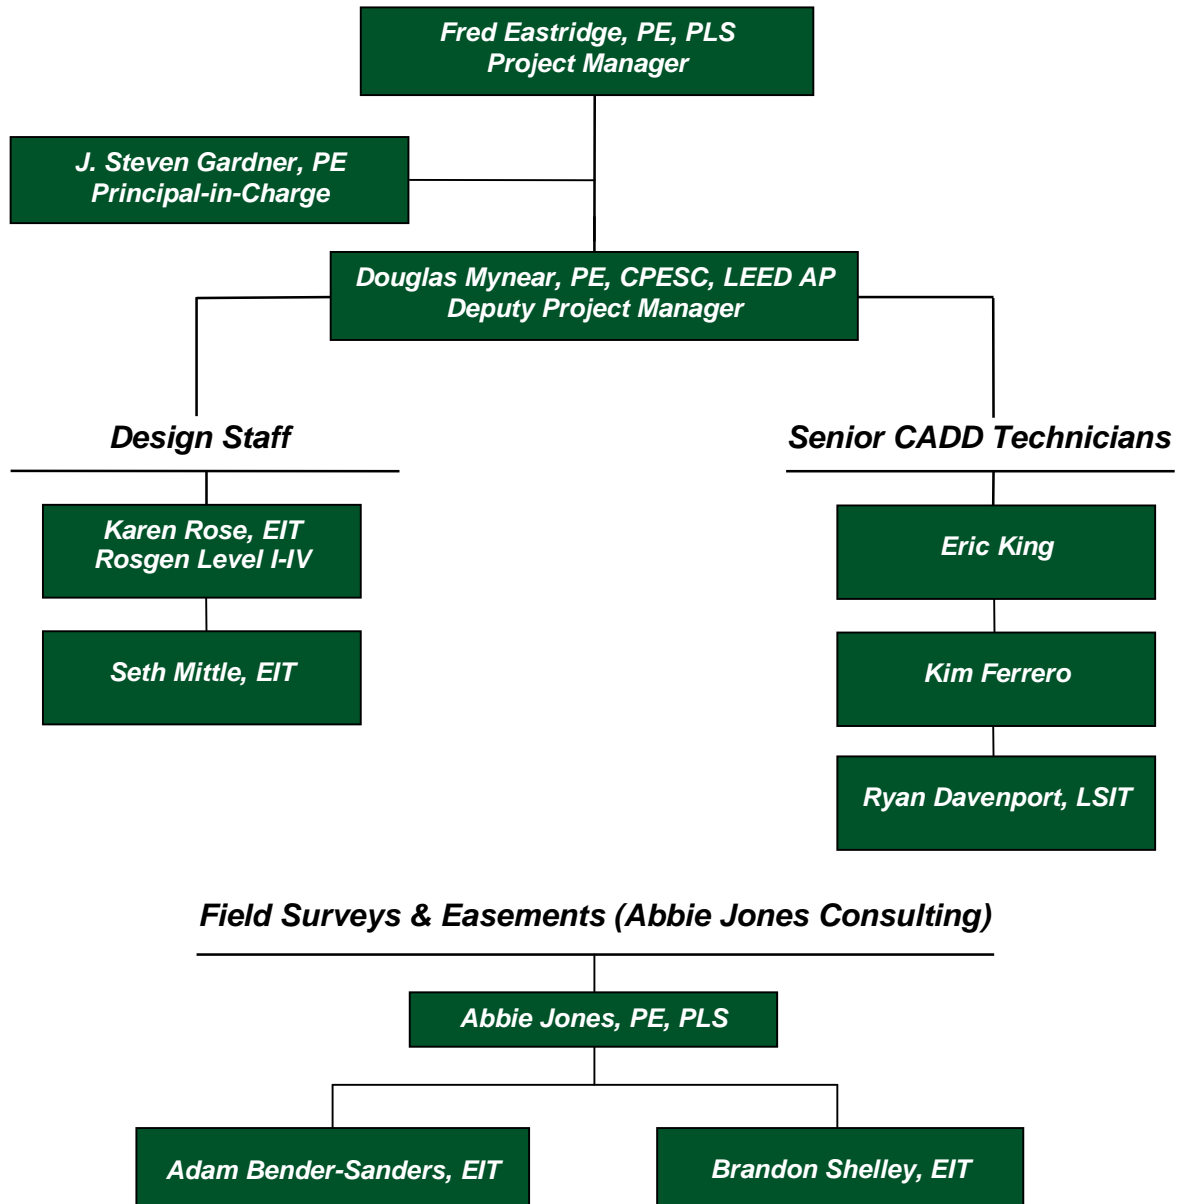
Fred Eastridge, PE, PLS
Project Manager

J. Steven Gardner, PE
Principal-in-Charge

Douglas Mynear, PE, CPESC, LEED AP
Deputy Project Manager

Design Staff

Karen Rose, EIT
Rosgen Level I-IV

Seth Mittle, EIT

Senior CADD Technicians

Eric King

Kim Ferrero

Ryan Davenport, LSIT

Field Surveys & Easements (Abbie Jones Consulting)

Abbie Jones, PE, PLS

Adam Bender-Sanders, EIT

Brandon Shelley, EIT